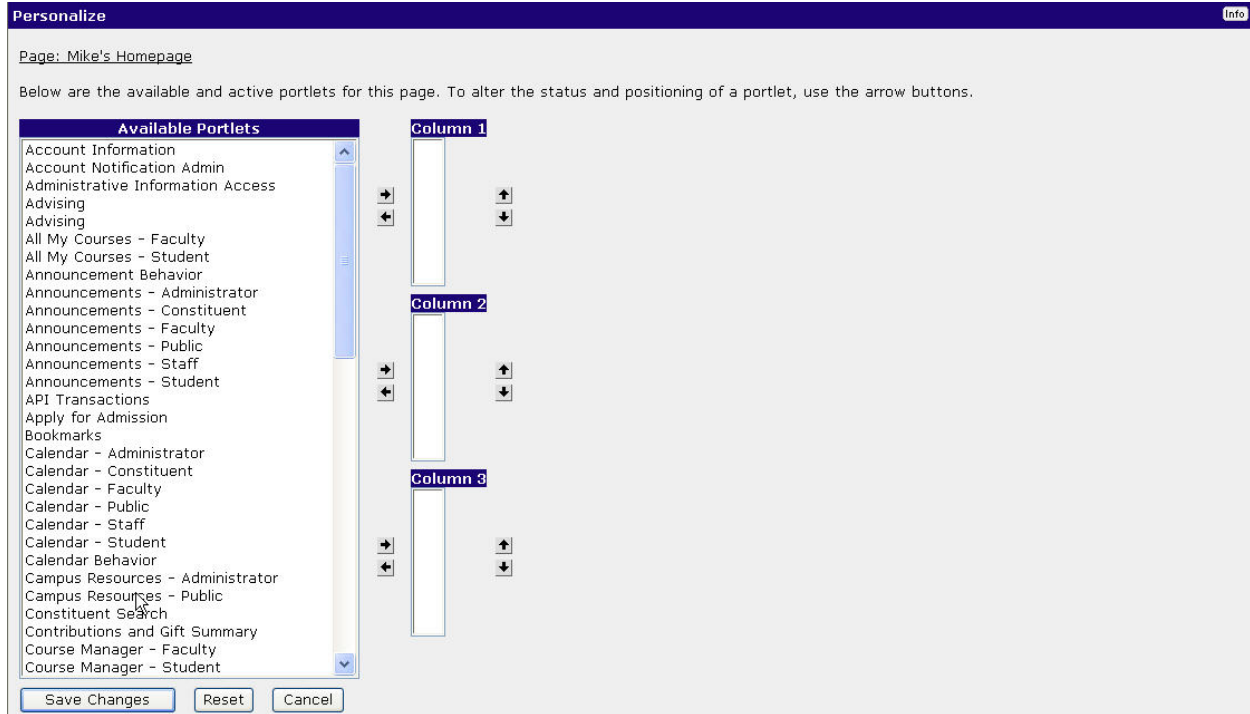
Personalize

Info

Page: Mike's Homepage

Below are the available and active portlets for this page. To alter the status and positioning of a portlet, use the arrow buttons.

Available Portlets

Account Information
Account Notification Admin
Administrative Information Access
Advising
Advising
All My Courses - Faculty
All My Courses - Student
Announcement Behavior
Announcements - Administrator
Announcements - Constituent
Announcements - Faculty
Announcements - Public
Announcements - Staff
Announcements - Student
API Transactions
Apply for Admission
Bookmarks
Calendar - Administrator
Calendar - Constituent
Calendar - Faculty
Calendar - Public
Calendar - Staff
Calendar - Student
Calendar Behavior
Campus Resources - Administrator
Campus Resources - Public
Constituent Search
Contributions and Gift Summary
Course Manager - Faculty
Course Manager - Student

Column 1

Column 2

Column 3

Save Changes Reset Cancel